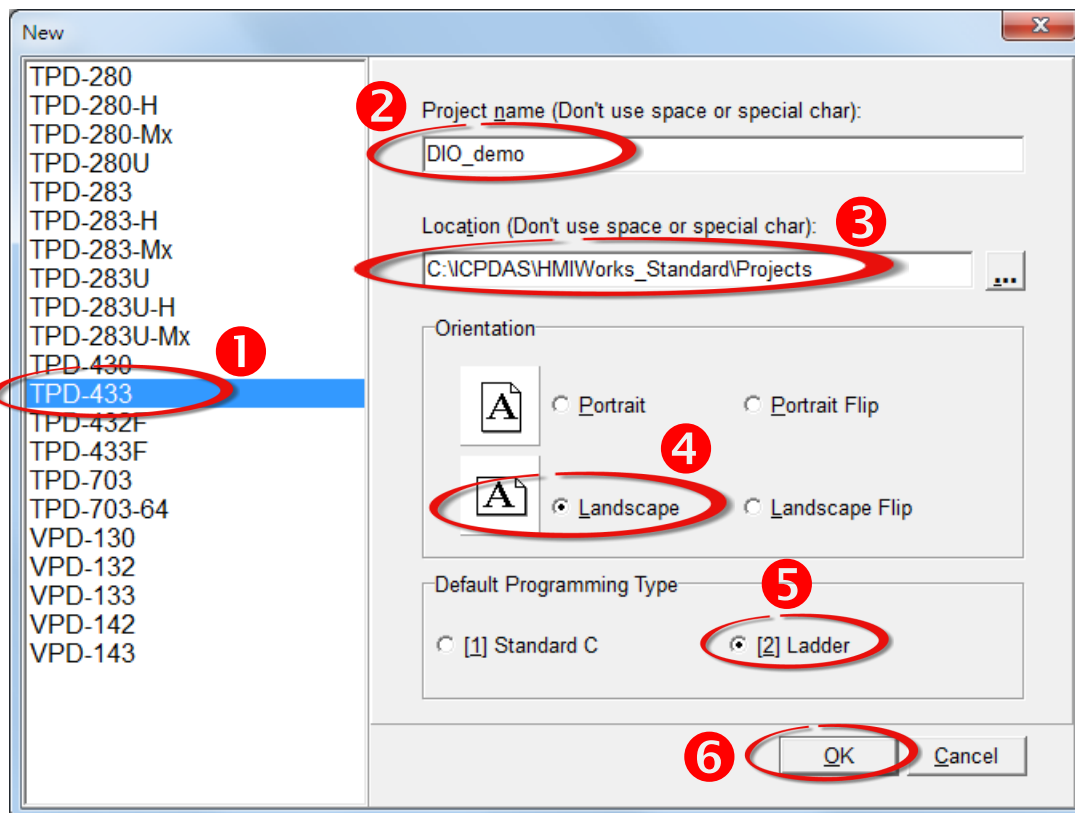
New

TPD-280
TPD-280-H
TPD-280-Mx
TPD-280U
TPD-283
TPD-283-H
TPD-283-Mx
TPD-283U
TPD-283U-H
TPD-283U-Mx
TPD-430
TPD-433
TPD-432F
TPD-433F
TPD-703
TPD-703-64
VPD-130
VPD-132
VPD-133
VPD-142
VPD-143

1

2
Project name (Don't use space or special char):
DIO_demo

Location (Don't use space or special char):
3
C:\ICPDAS\HMIWorks_Standard\Projects
...

Orientation
A Portrait
Portrait Flip
4
A Landscape
Landscape Flip

Default Programming Type
5
[1] Standard C
[2] Ladder

6
OK
Cancel